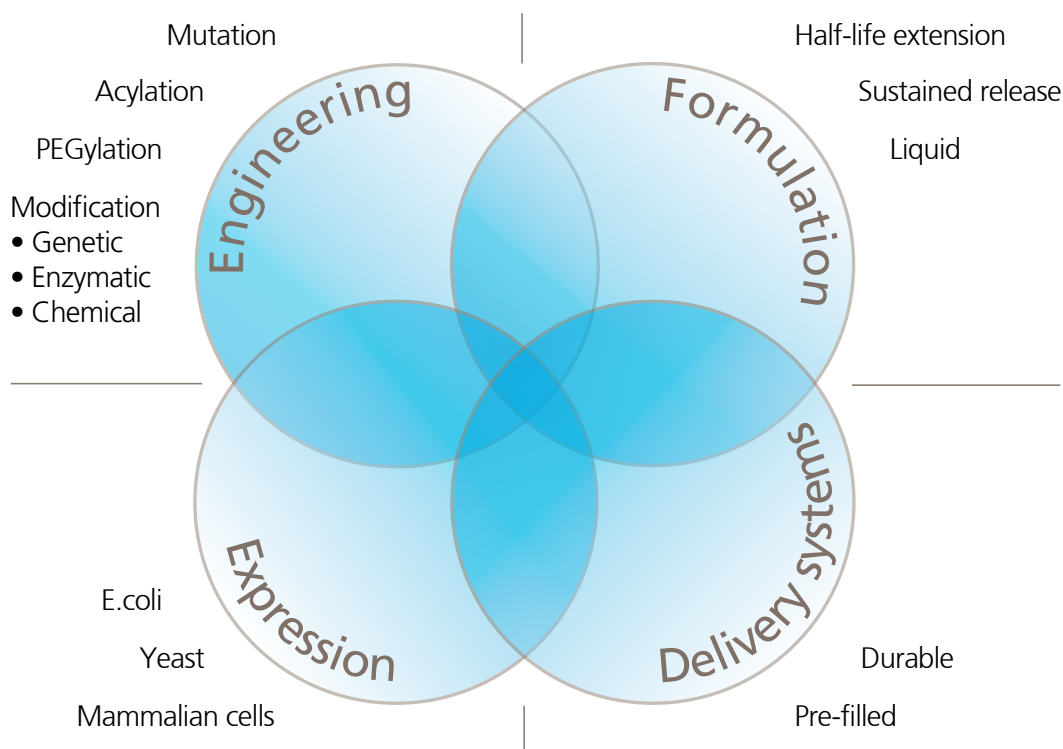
Mutation

Acylation

PEGylation

Modification
• Genetic
• Enzymatic
• Chemical

Engineering

Half-life extension

Sustained release

Liquid

Formulation

Expression

E.coli

Yeast

Mammalian cells

Delivery systems

Durable

Pre-filled